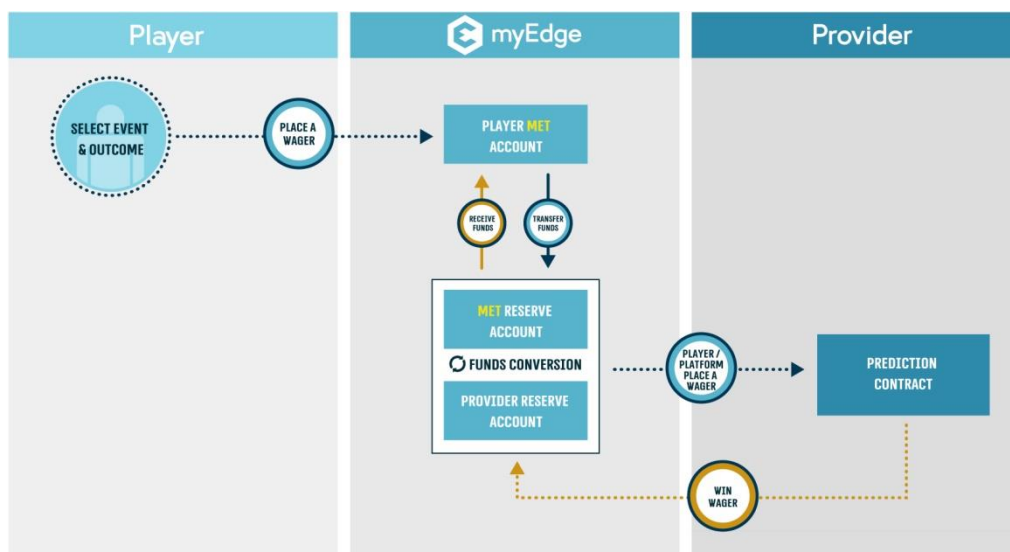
Player

myEdge

Provider

SELECT EVENT & OUTCOME

PLACE A WAGER

PLAYER MET ACCOUNT

RECEIVE FUNDS

TRANSFER FUNDS

MET RESERVE ACCOUNT

FUNDS CONVERSION

PROVIDER RESERVE ACCOUNT

PLAYER / PLATFORM PLACE A WAGER

PREDICTION CONTRACT

WIN WAGER